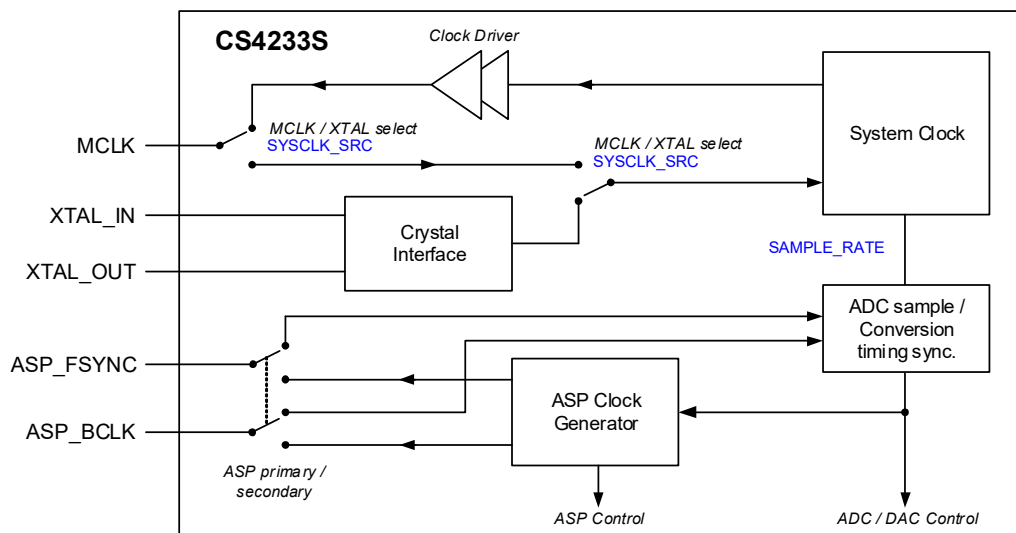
CS4233S

Clock Driver

MCLK

MCLK / XTAL select
SYSCLK_SRC

MCLK / XTAL select
SYSCLK_SRC

System Clock

XTAL_IN

XTAL_OUT

Crystal Interface

SAMPLE_RATE

ADC sample / Conversion timing sync.

ASP_FSYNC

ASP_BCLK

ASP Clock Generator

ASP primary / secondary

ASP Control

ADC / DAC Control